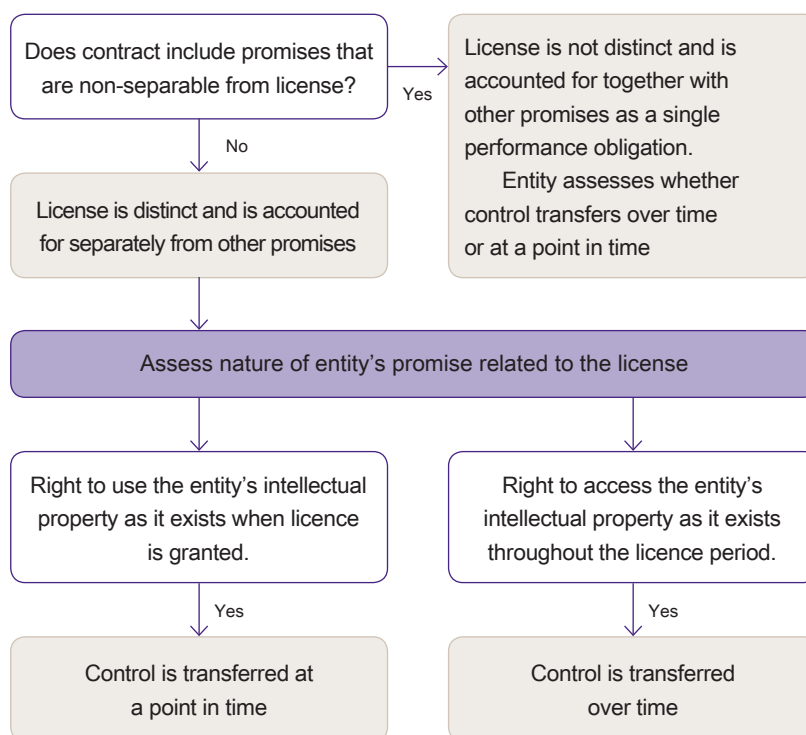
Does contract include promises that are non-separable from license?

Yes

License is not distinct and is accounted for together with other promises as a single performance obligation.

Entity assesses whether control transfers over time or at a point in time

No

License is distinct and is accounted for separately from other promises

Assess nature of entity's promise related to the license

Right to use the entity's intellectual property as it exists when licence is granted.

Right to access the entity's intellectual property as it exists throughout the licence period.

Yes

Yes

Control is transferred at a point in time

Control is transferred over time